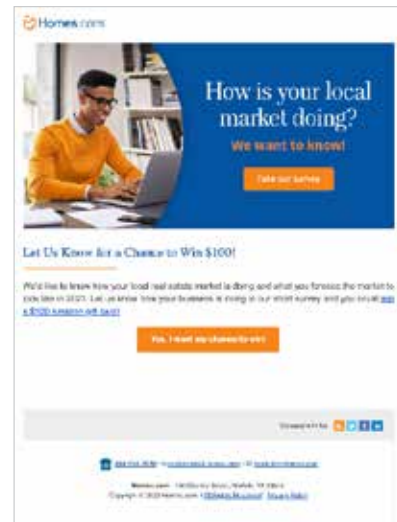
Homes.com

How is your local market doing?

We want to know!

Take our survey

Let Us Know for a Chance to Win $100!

We'd like to know how your local real estate market is doing and what you foresee the market to look like in 2021. Let us know how your business is doing in our short survey and you could win a $100 Amazon gift card!

Yes, I want my chance to win!

Connect with us

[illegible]

Homes.com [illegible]

Copyright © 2020 Homes.com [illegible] Privacy Policy